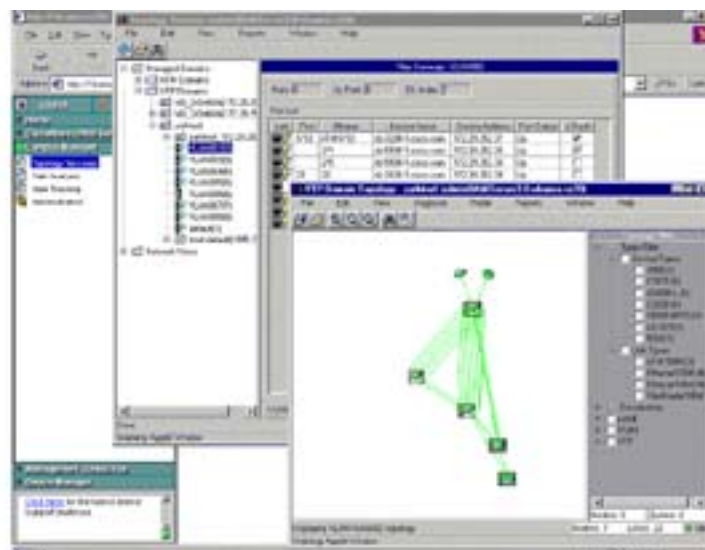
File Edit View Reports Window Help

Managed Domains

VTP Domain

Topology Services

Path Analysis

User Tracking

Management Connection

Device Manager

Click Here

File Edit View Reports Window Help

Done

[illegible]